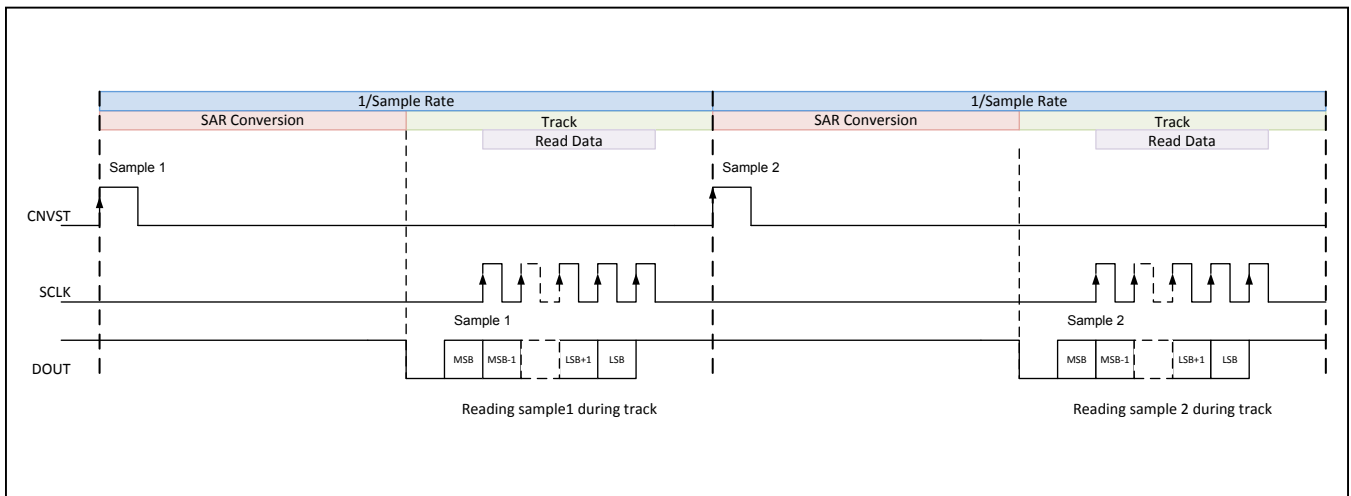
1/Sample Rate
1/Sample Rate
SAR Conversion
Track
SAR Conversion
Track
Read Data
Read Data
Sample 1
Sample 2
CNVST
SCLK
Sample 1
Sample 2
DOUT
MSB MSB-1 LSB+1 LSB
MSB MSB-1 LSB+1 LSB
Reading sample1 during track
Reading sample 2 during track